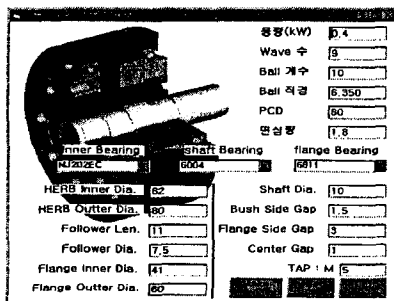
용량(kW) 0.4
Wave 수 9
Ball 개수 10
Ball 직경 6.350
PCD 80
편심량 1.8
Inner Bearing NJ202EC
shaft Bearing 6004
flange Bearing 6811
HERB Inner Dia. 62
HERB Outter Dia. 80
Follower Len. 11
Follower Dia. 7.5
Flange Inner Dia. 41
Flange Outter Dia. 60
Shaft Dia. 10
Bush Side Gap 1.5
Flange Side Gap 3
Center Gap 1
TAP : M 5